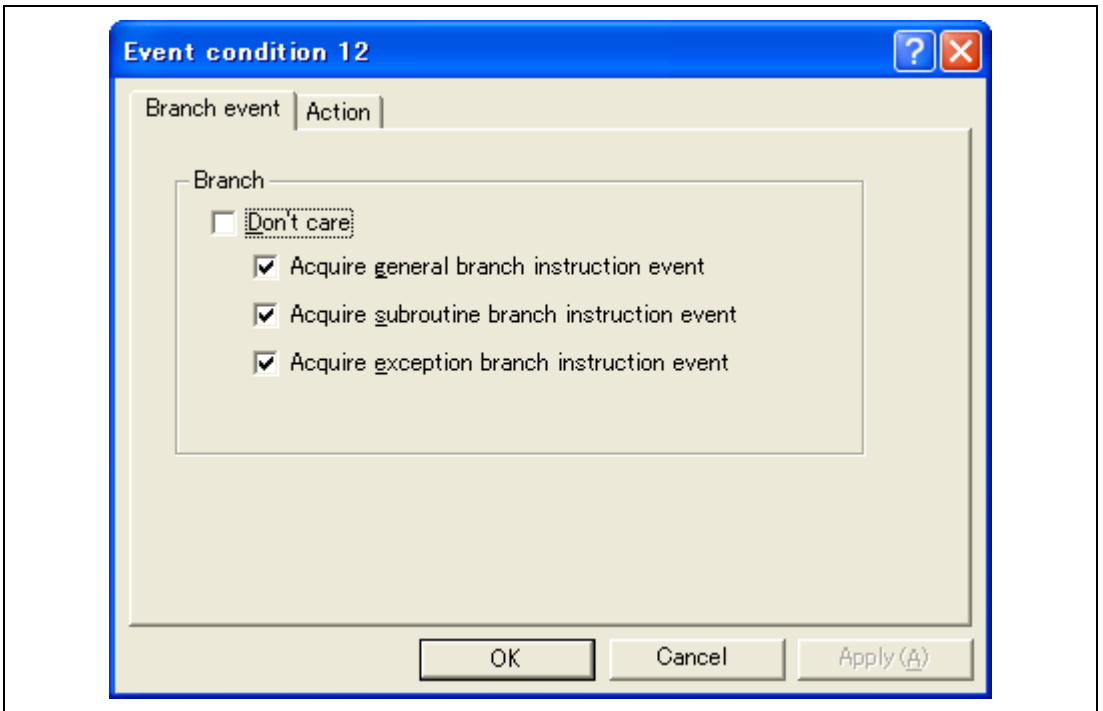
Event condition 12

Branch event | Action

Branch

Don't care

Acquire general branch instruction event

Acquire subroutine branch instruction event

Acquire exception branch instruction event

OK | Cancel | Apply (A)